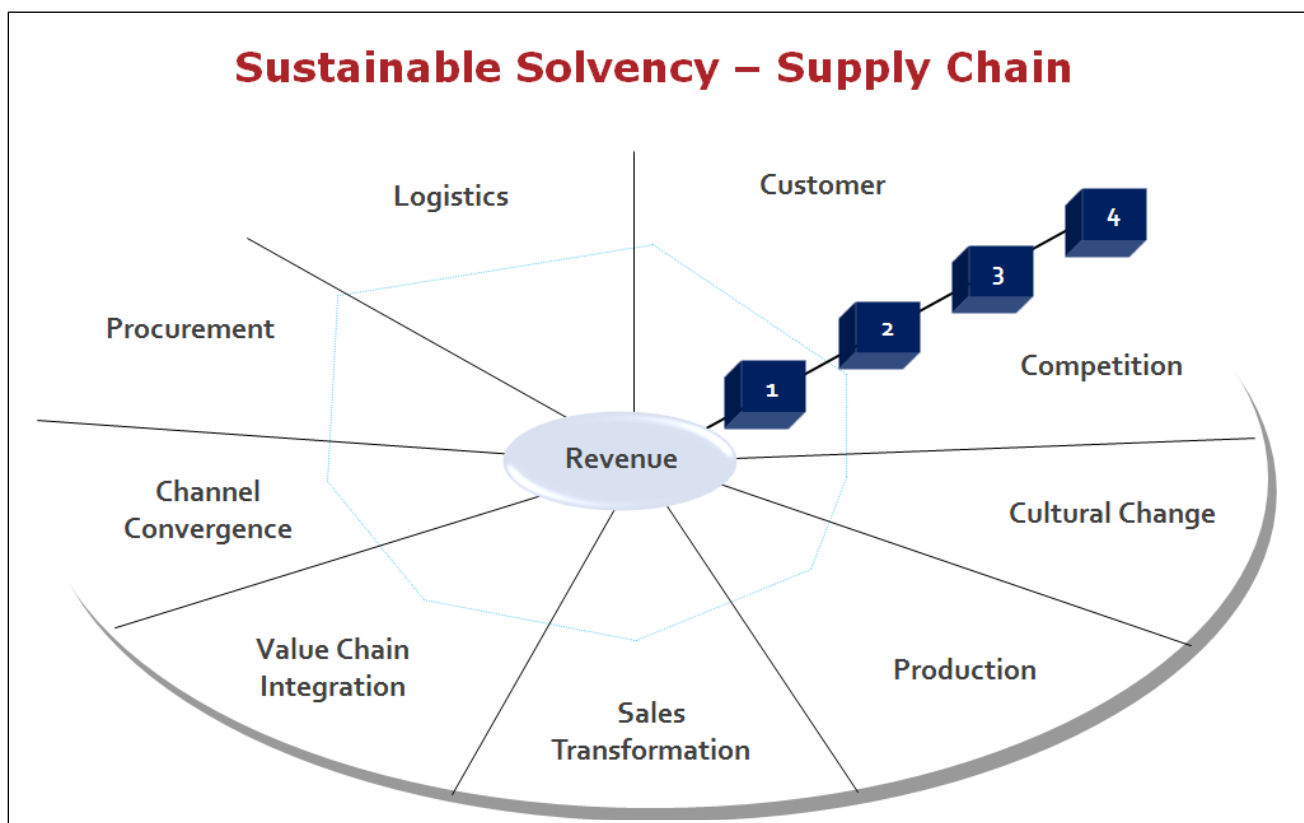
Sustainable Solvency – Supply Chain

Logistics

Customer

4

3

2

1

Procurement

Competition

Revenue

Channel Convergence

Cultural Change

Value Chain Integration

Production

Sales Transformation